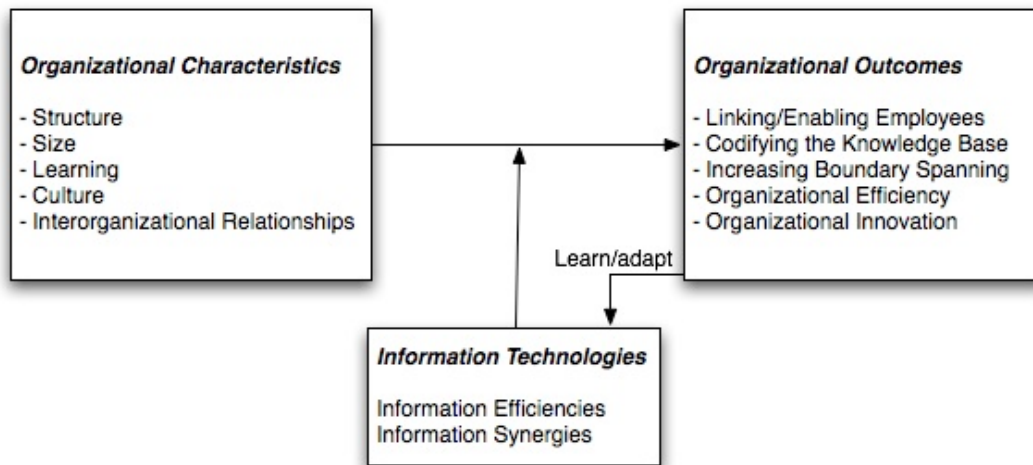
***Organizational Characteristics***

- Structure
- Size
- Learning
- Culture
- Interorganizational Relationships

***Organizational Outcomes***

- Linking/Enabling Employees
- Codifying the Knowledge Base
- Increasing Boundary Spanning
- Organizational Efficiency
- Organizational Innovation

Learn/adapt

***Information Technologies***

Information Efficiencies
Information Synergies